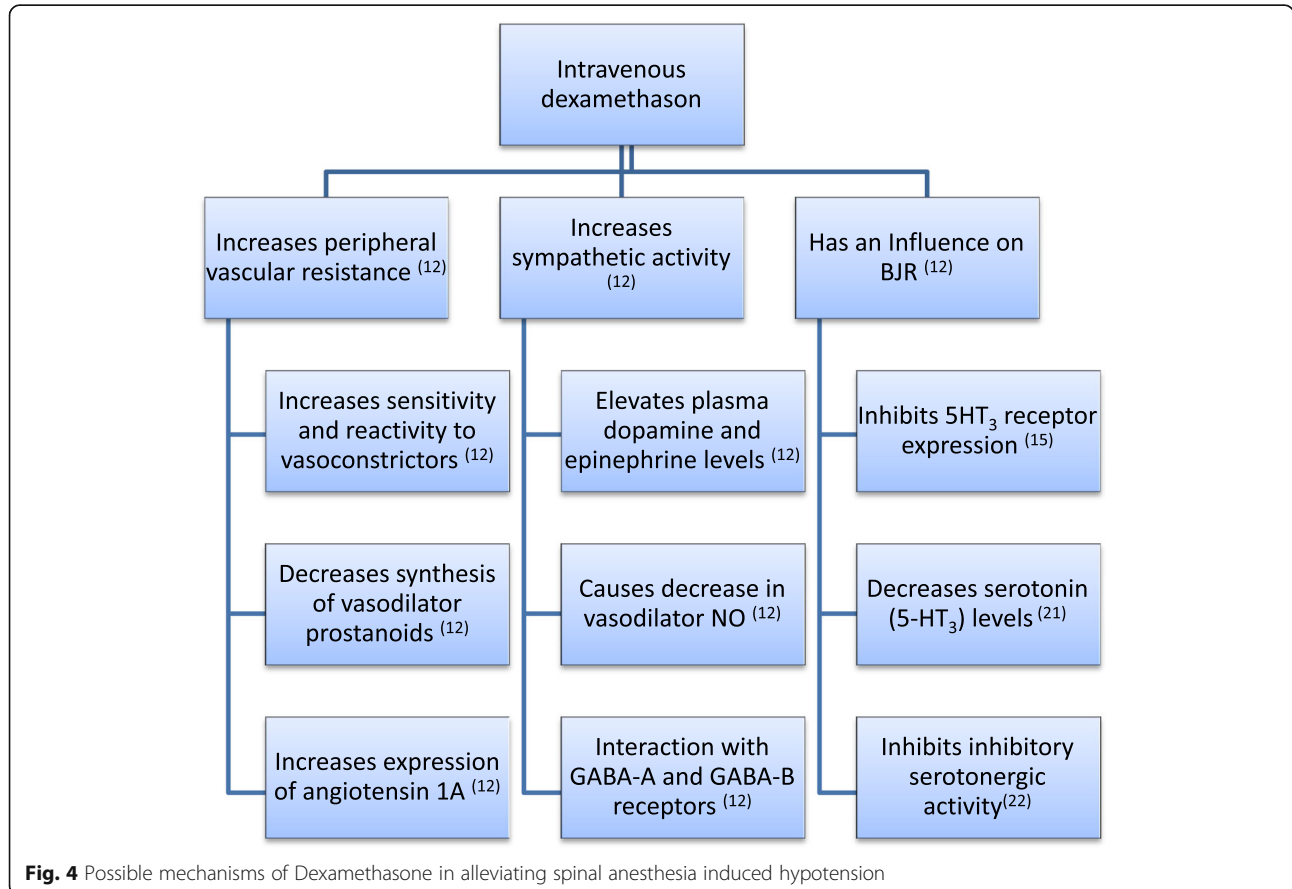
Intravenous dexamethason

Increases peripheral vascular resistance $^{(12)}$

Increases sympathetic activity $^{(12)}$

Has an Influence on BJR $^{(12)}$

Increases sensitivity and reactivity to vasoconstrictors $^{(12)}$

Decreases synthesis of vasodilator prostanoids $^{(12)}$

Increases expression of angiotensin 1A $^{(12)}$

Elevates plasma dopamine and epinephrine levels $^{(12)}$

Causes decrease in vasodilator NO $^{(12)}$

Interaction with GABA-A and GABA-B receptors $^{(12)}$

Inhibits $5HT_3$ receptor expression $^{(15)}$

Decreases serotonin ($5\text{-}HT_3$) levels $^{(21)}$

Inhibits inhibitory serotonergic activity$^{(22)}$

Fig. 4 Possible mechanisms of Dexamethasone in alleviating spinal anesthesia induced hypotension